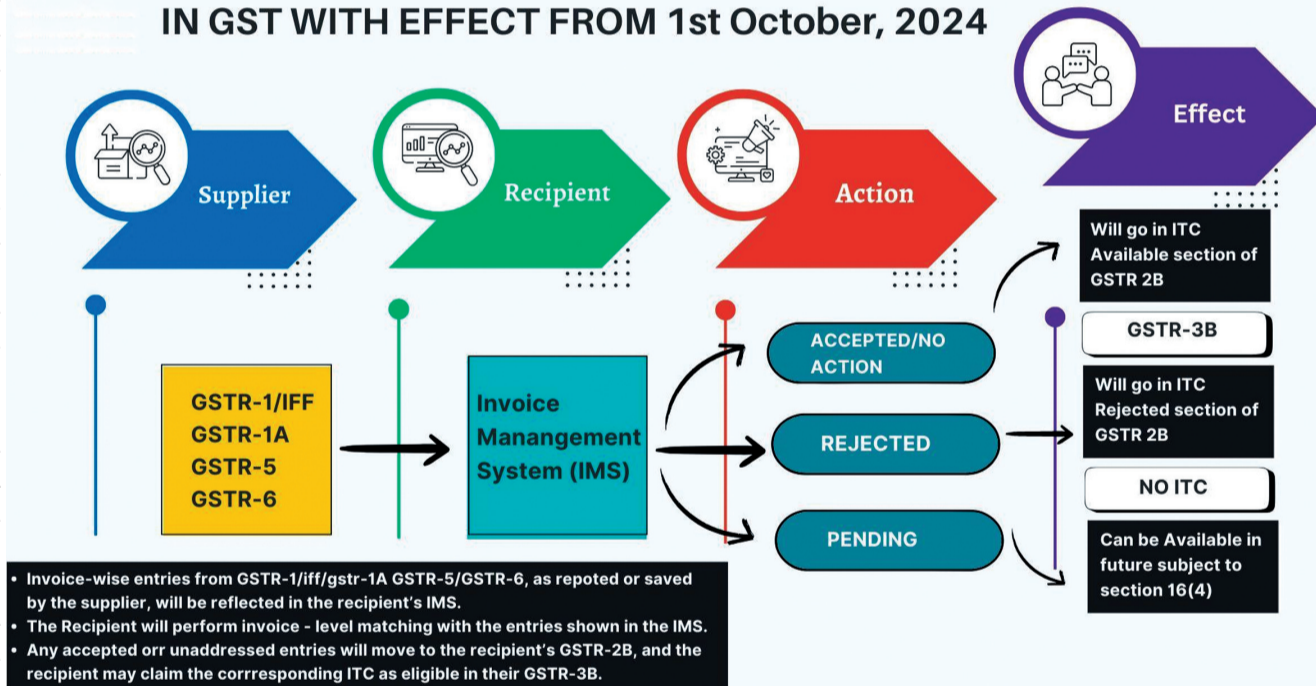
IN GST WITH EFFECT FROM 1st October, 2024

Supplier

Recipient

Action

Effect

GSTR-1/IFF
GSTR-1A
GSTR-5
GSTR-6

Invoice Manangement System (IMS)

ACCEPTED/NO ACTION

REJECTED

PENDING

Will go in ITC Available section of GSTR 2B

GSTR-3B

Will go in ITC Rejected section of GSTR 2B

NO ITC

Can be Available in future subject to section 16(4)

- Invoice-wise entries from GSTR-1/iff/gstr-1A GSTR-5/GSTR-6, as repoted or saved by the supplier, will be reflected in the recipient's IMS.
- The Recipient will perform invoice - level matching with the entries shown in the IMS.
- Any accepted orr unaddressed entries will move to the recipient's GSTR-2B, and the recipient may claim the corrresponding ITC as eligible in their GSTR-3B.